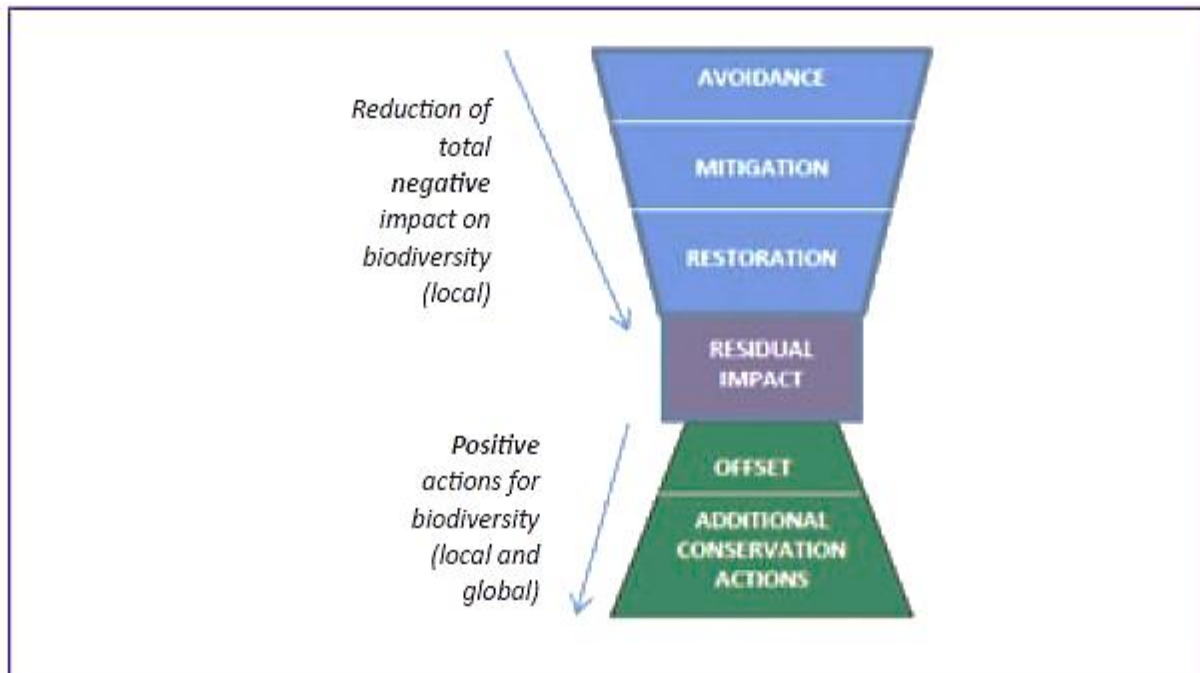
Reduction of total negative impact on biodiversity (local)

AVOIDANCE

MITIGATION

RESTORATION

RESIDUAL IMPACT

Positive actions for biodiversity (local and global)

OFFSET

ADDITIONAL CONSERVATION ACTIONS